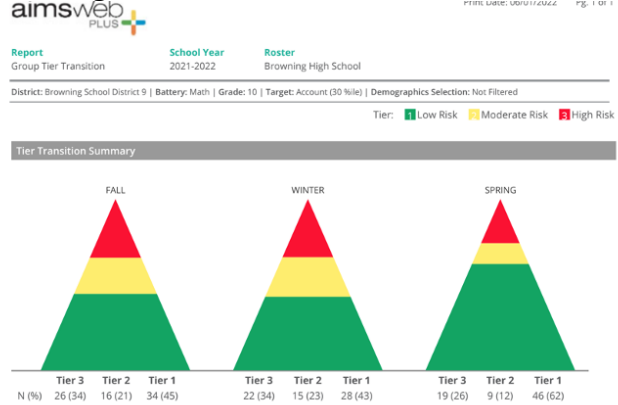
aimsweb PLUS

Print Date: 06/01/2022 Pg. 1 of 1

Report
Group Tier Transition

School Year
2021-2022

Roster
Browning High School

District: Browning School District 9 | Battery: Math | Grade: 10 | Target: Account (30 %ile) | Demographics Selection: Not Filtered

Tier: 1 Low Risk 2 Moderate Risk 3 High Risk

Tier Transition Summary

FALL

WINTER

SPRING

| | Tier 3 | Tier 2 | Tier 1 | Tier 3 | Tier 2 | Tier 1 | Tier 3 | Tier 2 | Tier 1 |
|---|---|---|---|---|---|---|---|---|---|
| N (%) | 26 (34) | 16 (21) | 34 (45) | 22 (34) | 15 (23) | 28 (43) | 19 (26) | 9 (12) | 46 (62) |